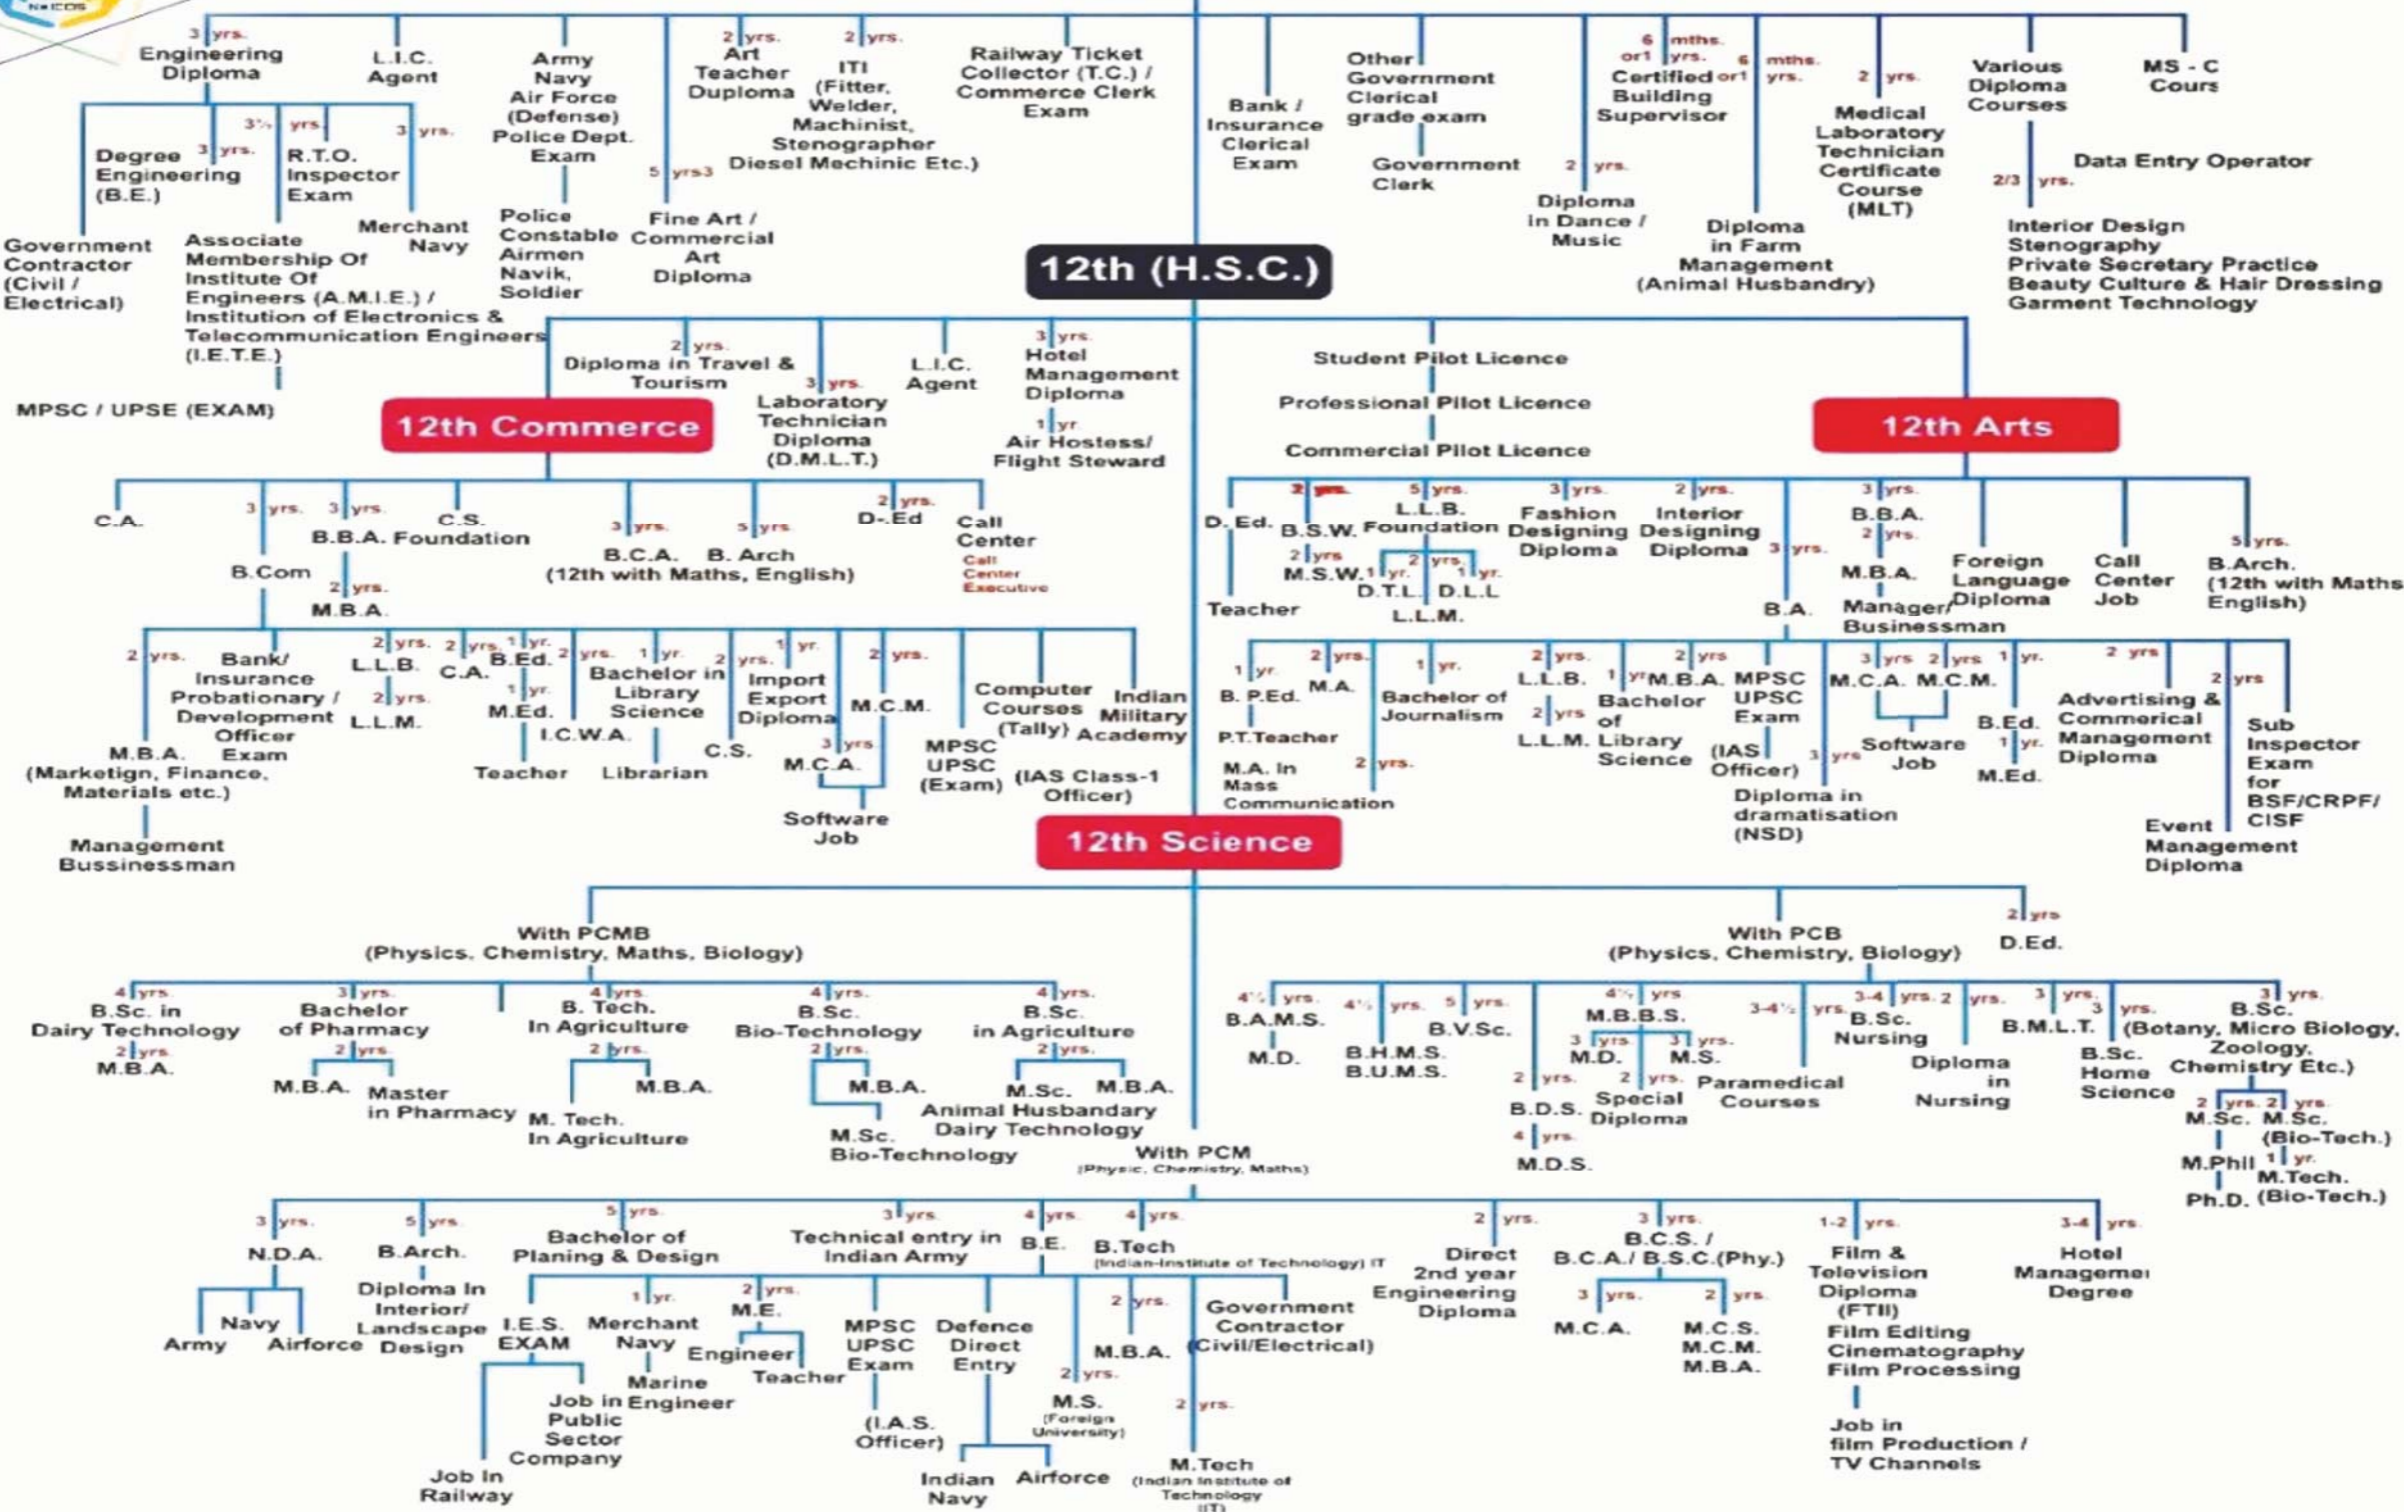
N•ICOS

12th (H.S.C.)

3 yrs. Engineering Diploma
Degree 3 yrs. Engineering (B.E.)
Government Contractor (Civil / Electrical)
3½ yrs. Associate Membership Of Institute Of Engineers (A.M.I.E.) / Institution of Electronics & Telecommunication Engineers (I.E.T.E.)
MPSC / UPSE (EXAM)
R.T.O. Inspector Exam
3 yrs. Merchant Navy
L.I.C. Agent
Army Navy Air Force (Defense) Police Dept. Exam
Police Constable Airmen Navik, Soldier
5 yrs3 Fine Art / Commercial Art Diploma
2 yrs. Art Teacher Duploma
2 yrs. ITI (Fitter, Welder, Machinist, Stenographer Diesel Mechinic Etc.)
Railway Ticket Collector (T.C.) / Commerce Clerk Exam
Bank / Insurance Clerical Exam
Other Government Clerical grade exam
Government Clerk
2 yrs. Diploma in Dance / Music
6 mths. or1 yrs. Certified Building Supervisor
6 mths. or1 yrs. Diploma in Farm Management (Animal Husbandry)
2 yrs. Medical Laboratory Technician Certificate Course (MLT)
Various Diploma Courses
2/3 yrs. Interior Design Stenography Private Secretary Practice Beauty Culture & Hair Dressing Garment Technology
MS - C Cours
Data Entry Operator

12th Commerce
2 yrs. Diploma in Travel & Tourism
3 yrs. Laboratory Technician Diploma (D.M.L.T.)
L.I.C. Agent
3 yrs. Hotel Management Diploma
1 yr. Air Hostess/ Flight Steward
C.A.
3 yrs. B.Com
3 yrs. B.B.A. Foundation
C.S.
2 yrs. M.B.A.
3 yrs. B.C.A.
5 yrs B. Arch
(12th with Maths, English)
2 yrs. D-.Ed
Call Center
Call Center Executive
2 yrs. M.B.A. (Marketign, Finance, Materials etc.)
Management Bussinessman
Bank/ Insurance Probationary / Development Officer Exam
2 yrs. L.L.B.
2 yrs. L.L.M.
2 yrs. C.A.
1 yr. B.Ed.
1 yr. M.Ed.
Teacher
I.C.W.A.
2 yrs. Bachelor in Library Science
1 yr. Librarian
C.S.
2 yrs. Import Export Diploma
1 yr. M.C.A.
3 yrs
2 yrs. M.C.M.
Software Job
MPSC UPSC (Exam)
Computer Courses (Tally)
(IAS Class-1 Officer)
Indian Military Academy

Student Pilot Licence
Professional Pilot Licence
Commercial Pilot Licence
12th Arts
D. Ed.
Teacher
2 yrs. B.S.W.
2 yrs M.S.W.
5 yrs. L.L.B. Foundation
1 yr. D.T.L.
2 yrs L.L.M.
1 yr. D.L.L.
3 yrs. Fashion Designing Diploma
2 yrs. Interior Designing Diploma
3 yrs. B.A.
3 yrs. B.B.A.
2 yrs. M.B.A.
Manager/ Businessman
Foreign Language Diploma
Call Center Job
5 yrs. B.Arch. (12th with Maths English)
1 yr. B. P.Ed.
P.T.Teacher
2 yrs. M.A.
M.A. in Mass Communication
2 yrs.
1 yr. Bachelor of Journalism
2 yrs. L.L.B.
2 yrs L.L.M.
1 yr Bachelor of Library Science
2 yrs M.B.A.
MPSC UPSC Exam
(IAS Officer)
Diploma in dramatisation (NSD)
3 yrs M.C.A.
2 yrs M.C.M.
3 yrs Software Job
1 yr. B.Ed.
1 yr. M.Ed.
2 yrs Advertising & Commercial Management Diploma
2 yrs Sub Inspector Exam for BSF/CRPF/ CISF
Event Management Diploma

12th Science
With PCMB (Physics, Chemistry, Maths, Biology)
4 yrs. B.Sc. in Dairy Technology
2 yrs. M.B.A.
3 yrs. Bachelor of Pharmacy
2 yrs M.B.A.
Master in Pharmacy
4 yrs. B. Tech. In Agriculture
2 yrs. M.B.A.
M. Tech. In Agriculture
4 yrs. B.Sc. Bio-Technology
2 yrs. M.B.A.
M.Sc. Bio-Technology
4 yrs. B.Sc. in Agriculture
2 yrs. M.Sc.
M.B.A.
Animal Husbandary Dairy Technology
With PCB (Physics, Chemistry, Biology)
2 yrs D.Ed.
4½ yrs. B.A.M.S.
M.D.
4½ yrs. B.H.M.S. B.U.M.S.
5 yrs. B.V.Sc.
2 yrs. B.D.S.
4 yrs. M.D.S.
4½ yrs M.B.B.S.
3 yrs M.D.
3 yrs. M.S.
2 yrs. Special Diploma
3-4½ yrs. Paramedical Courses
3-4 yrs. B.Sc. Nursing
2 yrs. Diploma in Nursing
3 yrs. B.M.L.T.
3 yrs. B.Sc. Home Science
3 yrs. B.Sc. (Botany, Micro Biology, Zoology, Chemistry Etc.)
2 yrs. M.Sc.
2 yrs. M.Sc. (Bio-Tech.)
M.Phil
1 yr. M.Tech. (Bio-Tech.)
Ph.D.

With PCM (Physic, Chemistry, Maths)
3 yrs. N.D.A.
Army Navy Airforce
5 yrs. B.Arch.
Diploma In Interior/ Landscape Design
5 yrs. Bachelor of Planing & Design
I.E.S. EXAM
Job In Railway
1 yr. Merchant Navy
Marine Engineer
Job in Public Sector Company
2 yrs. M.E.
Engineer
Teacher
3 yrs. Technical entry in Indian Army
MPSC UPSC Exam
(I.A.S. Officer)
Defence Direct Entry
Indian Navy
Airforce
4 yrs. B.E.
4 yrs. B.Tech (Indian-Institute of Technology) IIT
2 yrs. M.B.A.
2 yrs. M.S. (Foreign University)
2 yrs. M.Tech (Indian Institute of Technology (IIT)
Government Contractor (Civil/Electrical)
2 yrs. Direct 2nd year Engineering Diploma
3 yrs. B.C.S. / B.C.A./ B.S.C.(Phy.)
3 yrs. M.C.A.
2 yrs. M.C.S. M.C.M. M.B.A.
1-2 yrs. Film & Television Diploma (FTII)
Film Editing Cinematography Film Processing
Job in film Production / TV Channels
3-4 yrs. Hotel Manageme Degree